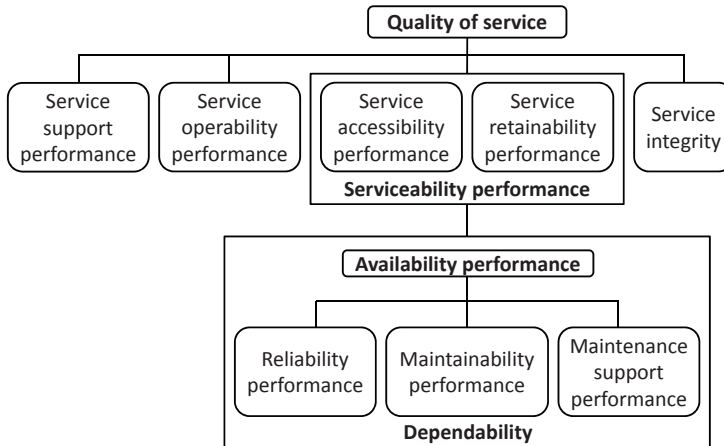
Quality of service

Service support performance

Service operability performance

Service accessibility performance

Service retainability performance

Serviceability performance

Service integrity

Availability performance

Reliability performance

Maintainability performance

Maintenance support performance

Dependability